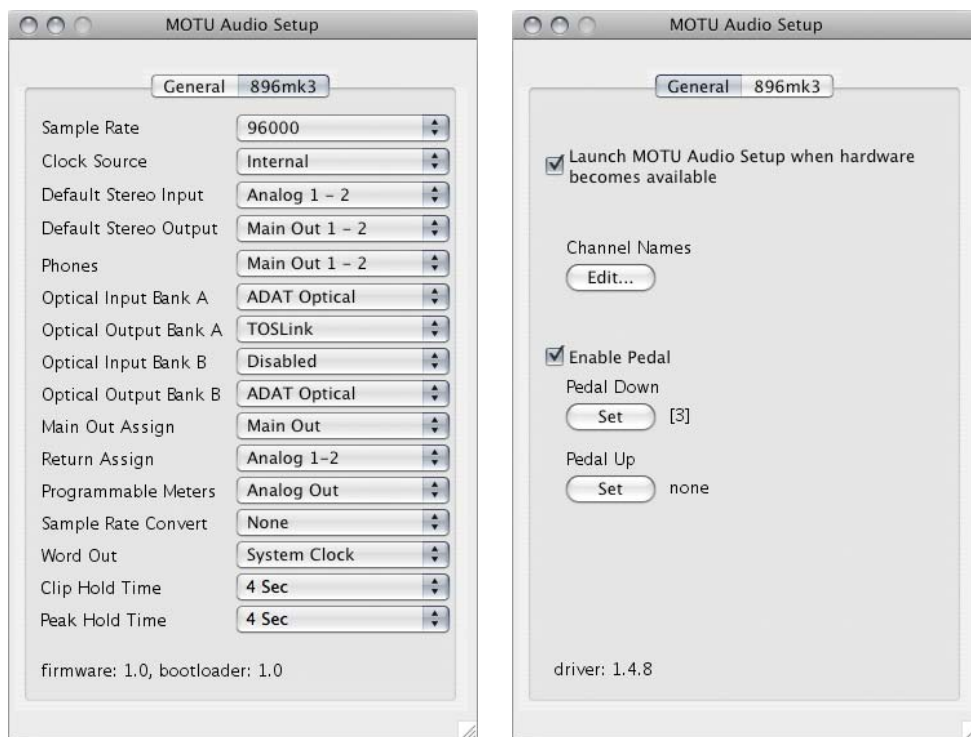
MOTU Audio Setup

General | 896mk3

| | |
|---|---|
| Sample Rate | 96000 |
| Clock Source | Internal |
| Default Stereo Input | Analog 1 - 2 |
| Default Stereo Output | Main Out 1 - 2 |
| Phones | Main Out 1 - 2 |
| Optical Input Bank A | ADAT Optical |
| Optical Output Bank A | TOSLink |
| Optical Input Bank B | Disabled |
| Optical Output Bank B | ADAT Optical |
| Main Out Assign | Main Out |
| Return Assign | Analog 1-2 |
| Programmable Meters | Analog Out |
| Sample Rate Convert | None |
| Word Out | System Clock |
| Clip Hold Time | 4 Sec |
| Peak Hold Time | 4 Sec |

firmware: 1.0, bootloader: 1.0

MOTU Audio Setup

General | 896mk3

Launch MOTU Audio Setup when hardware becomes available

Channel Names

Edit...

Enable Pedal

Pedal Down

Set [3]

Pedal Up

Set none

driver: 1.4.8